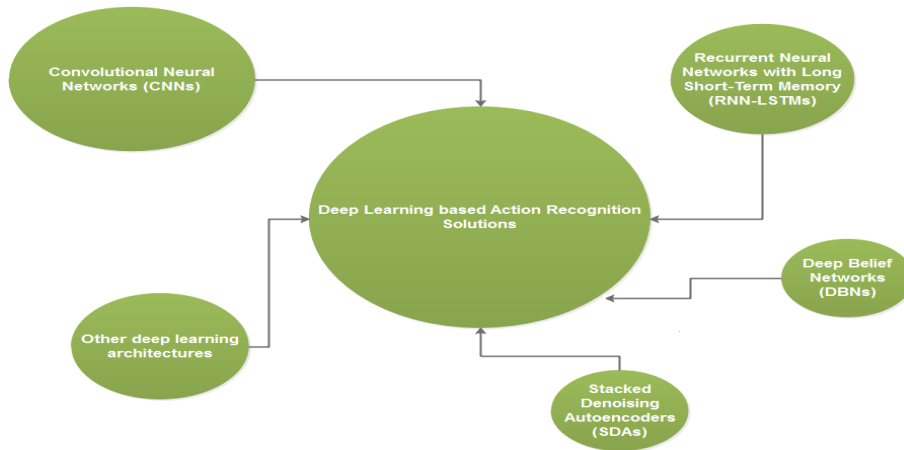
Convolutional Neural Networks (CNNs)

Recurrent Neural Networks with Long Short-Term Memory (RNN-LSTMs)

Deep Learning based Action Recognition Solutions

Deep Belief Networks (DBNs)

Other deep learning architectures

Stacked Denoising Autoencoders (SDAs)